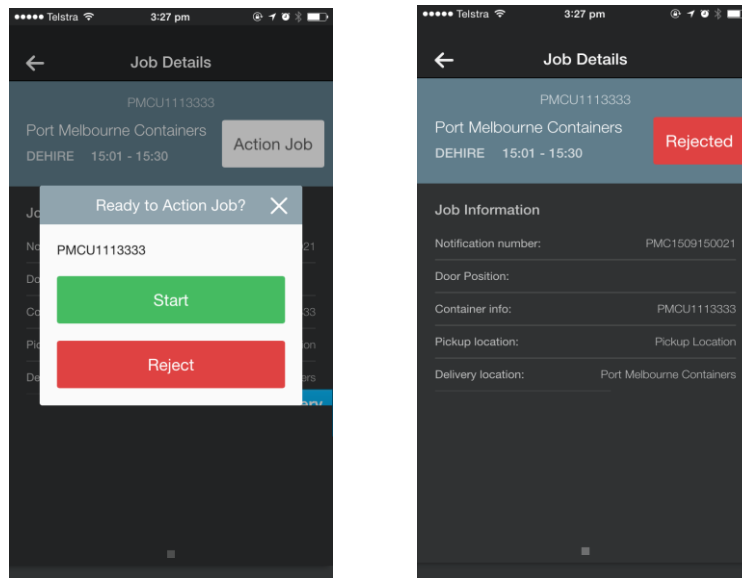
●●●●● Telstra 3:27 pm

←

Job Details

PMCU1113333

Port Melbourne Containers

DEHIRE 15:01 - 15:30

Action Job

Jo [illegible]

No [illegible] 21

Do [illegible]

Co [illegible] 33

Pic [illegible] on

De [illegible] rs

Ready to Action Job?

PMCU1113333

Start

Reject

●●●●● Telstra 3:27 pm

←

Job Details

PMCU1113333

Port Melbourne Containers

DEHIRE 15:01 - 15:30

Rejected

Job Information

Notification number: PMC1509150021

Door Position:

Container info: PMCU1113333

Pickup location: Pickup Location

Delivery location: Port Melbourne Containers